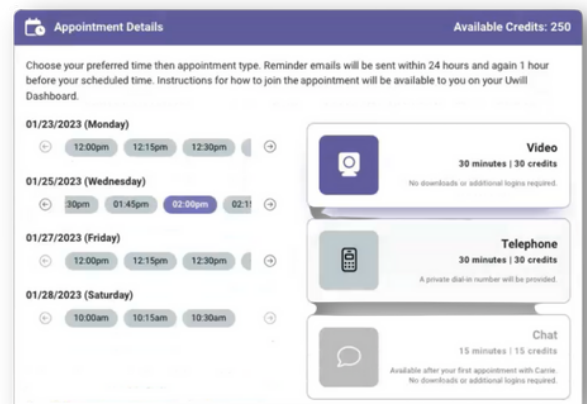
Appointment Details

Available Credits: 250

Choose your preferred time then appointment type. Reminder emails will be sent within 24 hours and again 1 hour before your scheduled time. Instructions for how to join the appointment will be available to you on your Uwill Dashboard.

01/23/2023 (Monday)

12:00pm 12:15pm 12:30pm

01/25/2023 (Wednesday)

30pm 01:45pm 02:00pm 02:1

01/27/2023 (Friday)

12:00pm 12:15pm 12:30pm

01/28/2023 (Saturday)

10:00am 10:15am 10:30am

Video
30 minutes | 30 credits
No downloads or additional logins required.

Telephone
30 minutes | 30 credits
A private dial-in number will be provided.

Chat
15 minutes | 15 credits
Available after your first appointment with Carrie.
No downloads or additional logins required.